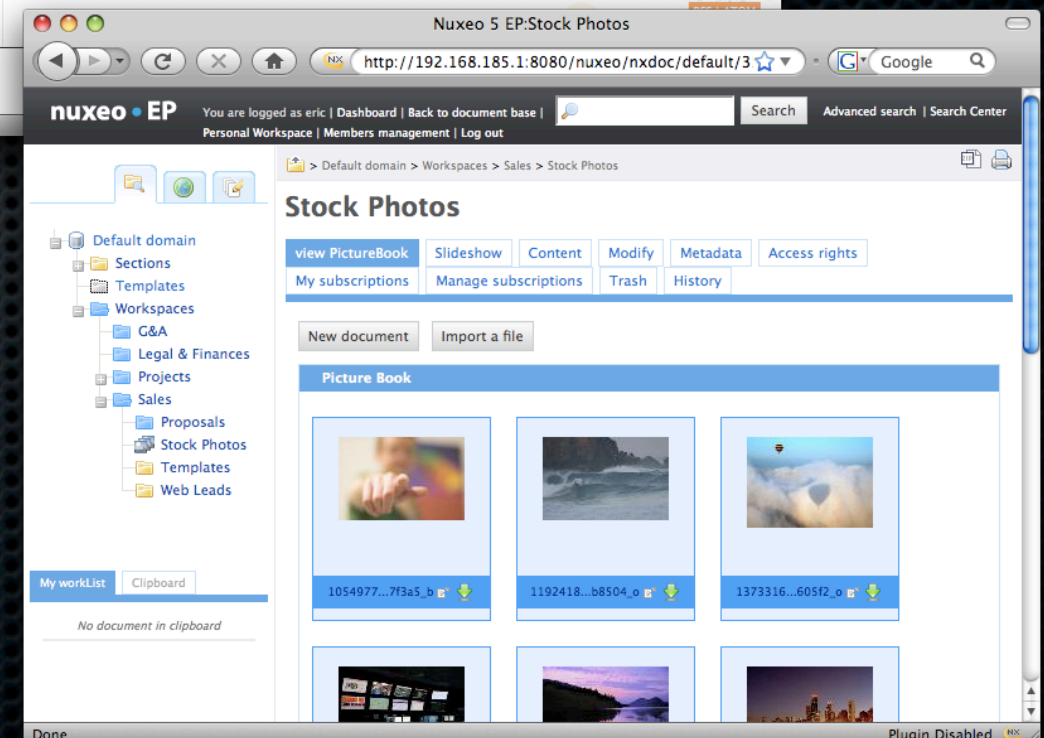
Nuxeo 5 EP:Stock Photos

http://192.168.185.1:8080/nuxeo/nxdoc/default/3

Google

nuxeo • EP

You are logged as eric | Dashboard | Back to document base | Personal Workspace | Members management | Log out

Search

Advanced search | Search Center

Default domain
Sections
Templates
Workspaces
G&A
Legal & Finances
Projects
Sales
Proposals
Stock Photos
Templates
Web Leads

> Default domain > Workspaces > Sales > Stock Photos

Stock Photos

view PictureBook | Slideshow | Content | Modify | Metadata | Access rights | My subscriptions | Manage subscriptions | Trash | History

New document | Import a file

Picture Book

1054977...7f3a5_b
1192418...b8504_o
1373316...605f2_o

My workList | Clipboard

No document in clipboard

Done

Plugin Disabled